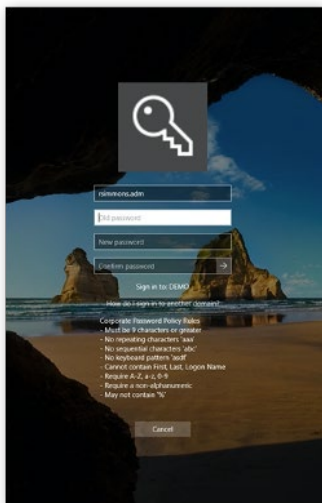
rsimmons.adm

Old password

New password

Confirm password

Sign in to: DEMO

How do I sign in to another domain?

Corporate Password Policy Rules
- Must be 9 characters or greater
- No repeating characters 'aaa'
- No sequential characters 'abc'
- No keyboard pattern 'asdf'
- Cannot contain First, Last, Logon Name
- Require A-Z, a-z, 0-9
- Require a non-alphanumeric
- May not contain '%'

Cancel